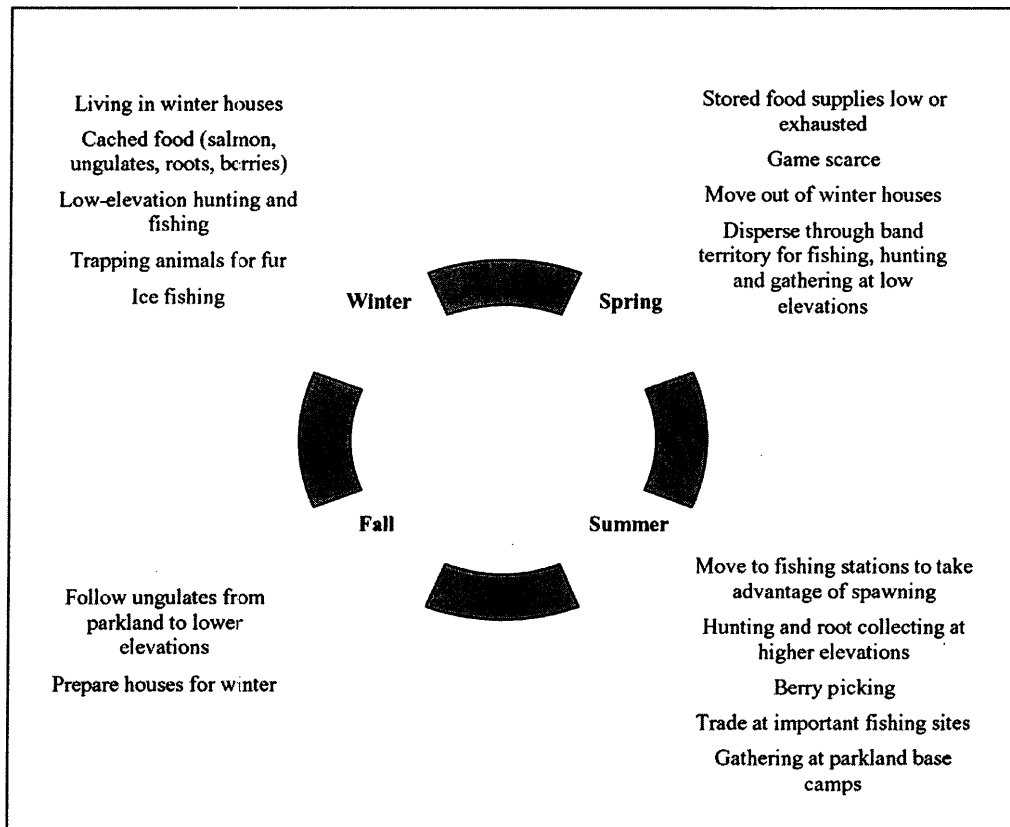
Living in winter houses

Cached food (salmon, ungulates, roots, berries)

Low-elevation hunting and fishing

Trapping animals for fur

Ice fishing

Stored food supplies low or exhausted

Game scarce

Move out of winter houses

Disperse through band territory for fishing, hunting and gathering at low elevations

Winter

Spring

Fall

Summer

Follow ungulates from parkland to lower elevations

Prepare houses for winter

Move to fishing stations to take advantage of spawning

Hunting and root collecting at higher elevations

Berry picking

Trade at important fishing sites

Gathering at parkland base camps